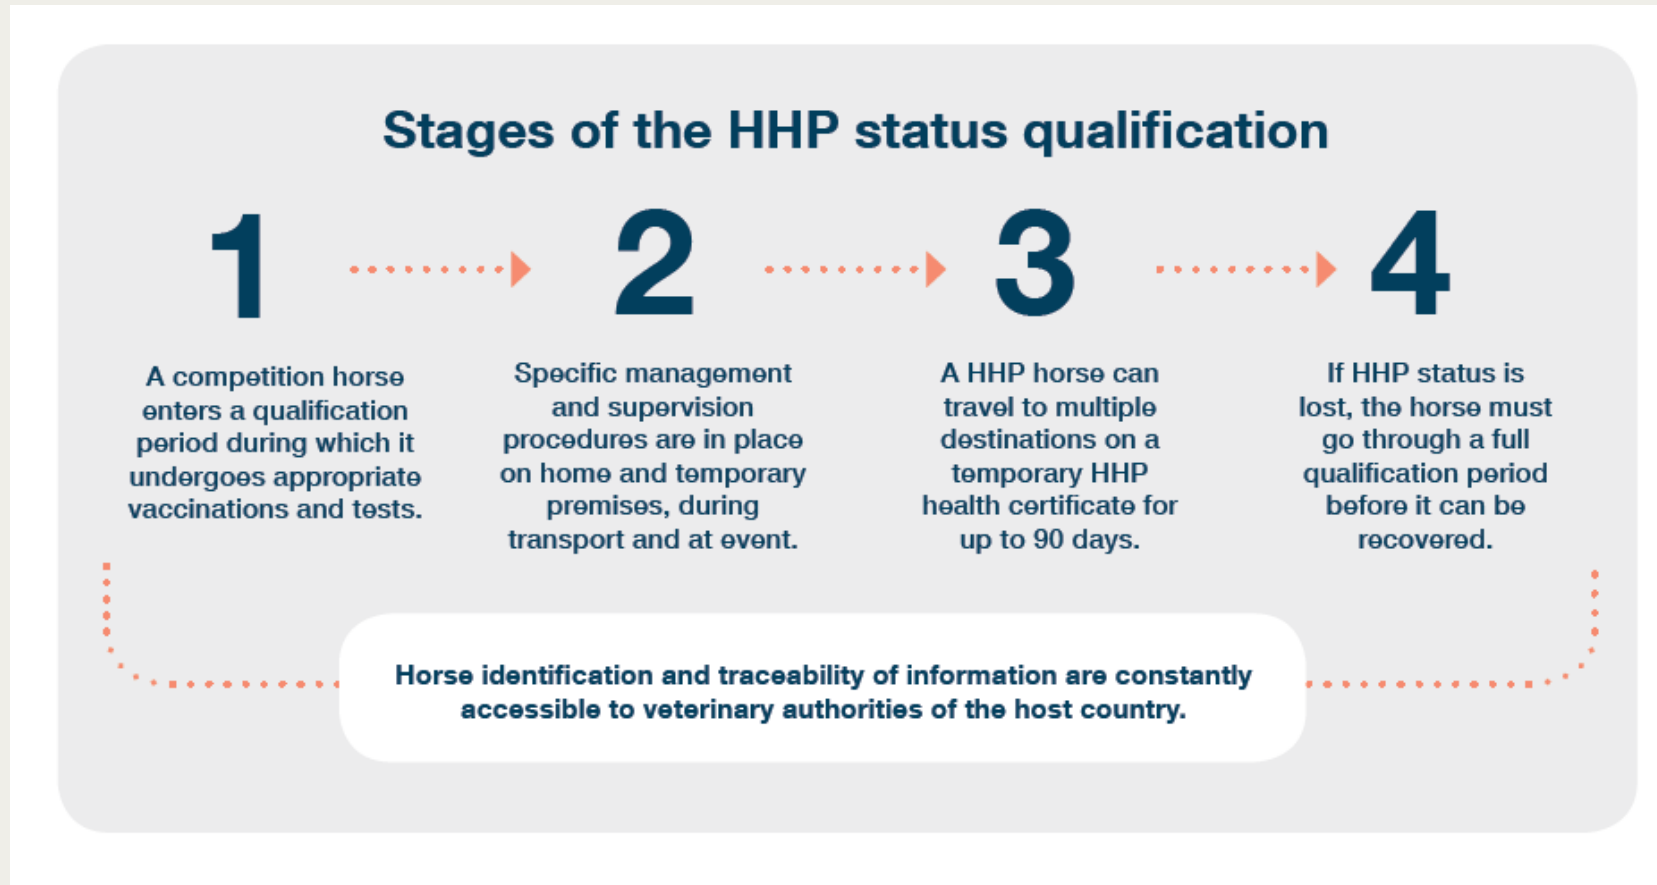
Stages of the HHP status qualification

1

A competition horse enters a qualification period during which it undergoes appropriate vaccinations and tests.

2

Specific management and supervision procedures are in place on home and temporary premises, during transport and at event.

3

A HHP horse can travel to multiple destinations on a temporary HHP health certificate for up to 90 days.

4

If HHP status is lost, the horse must go through a full qualification period before it can be recovered.

Horse identification and traceability of information are constantly accessible to veterinary authorities of the host country.